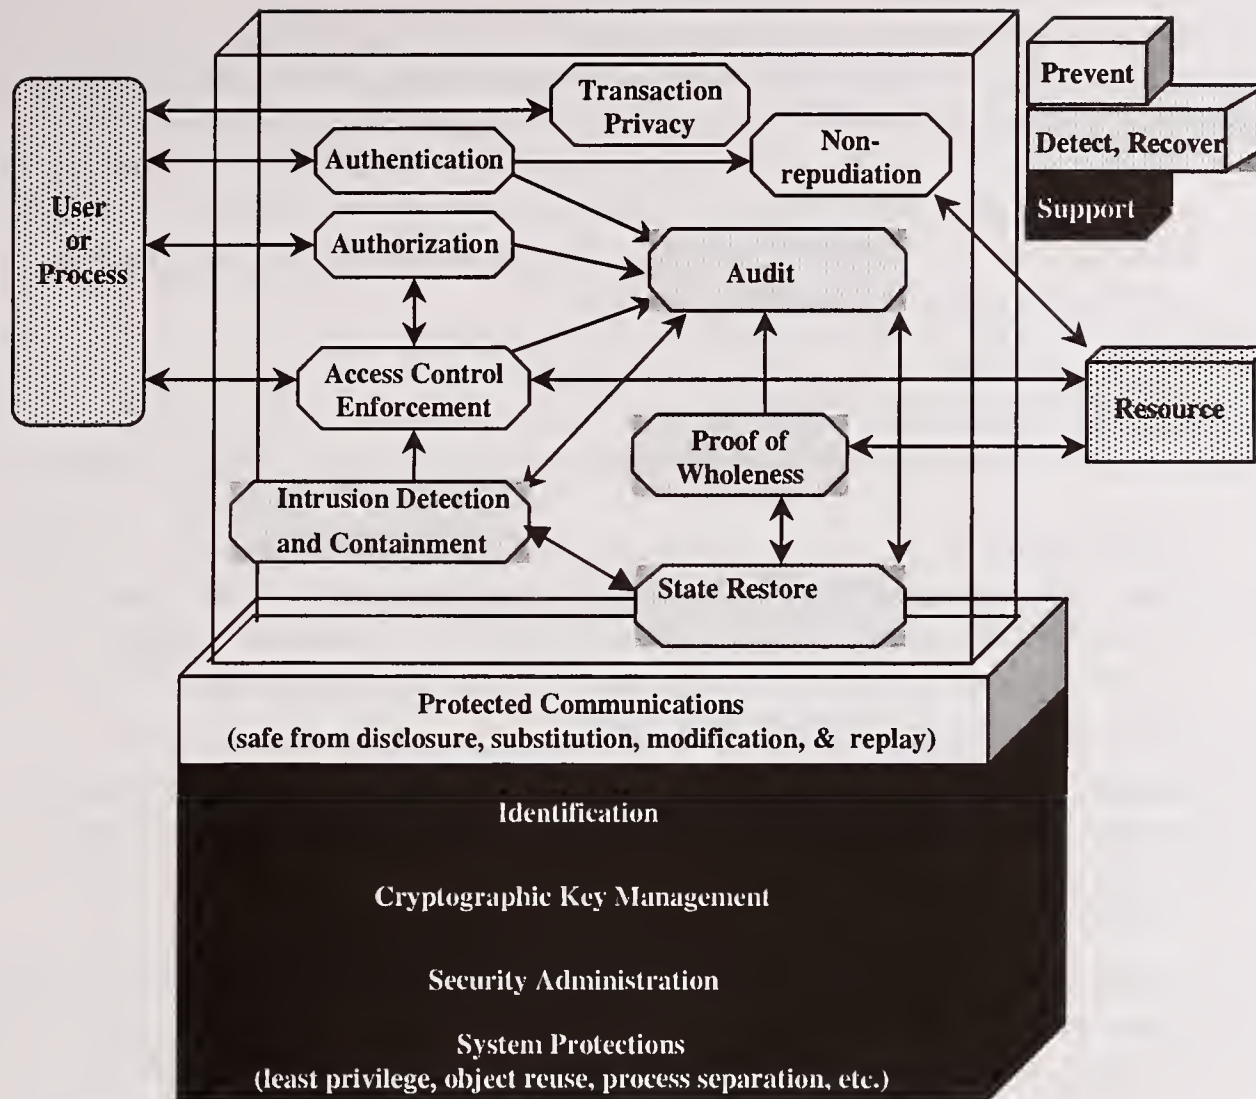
Prevent

Detect, Recover

Support

User or Process

Transaction Privacy

Authentication

Non-repudiation

Authorization

Audit

Access Control Enforcement

Resource

Proof of Wholeness

Intrusion Detection and Containment

State Restore

Protected Communications
(safe from disclosure, substitution, modification, & replay)

Identification

Cryptographic Key Management

Security Administration

System Protections
(least privilege, object reuse, process separation, etc.)